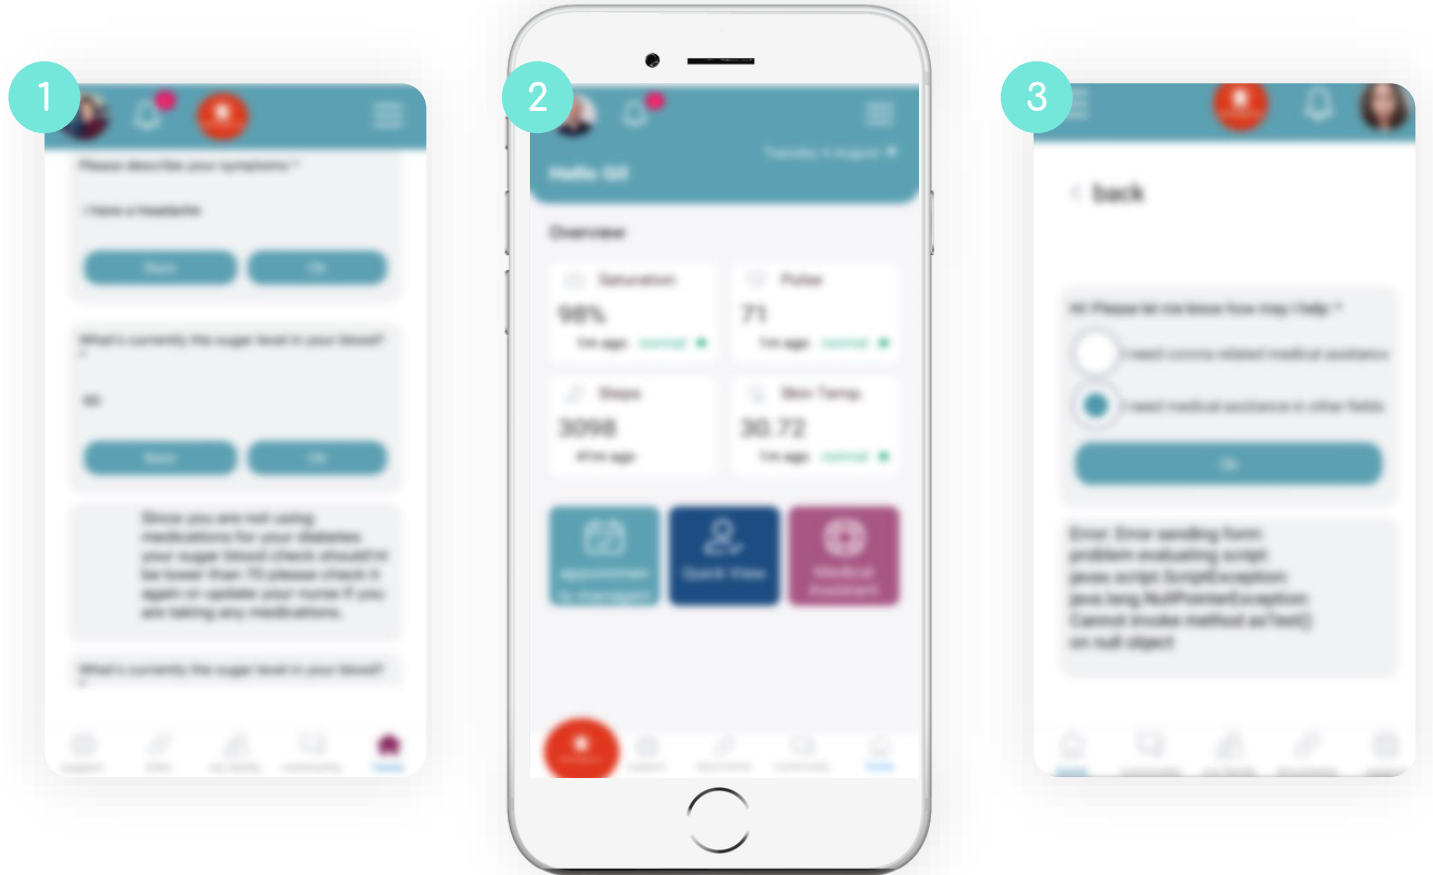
1

2

3

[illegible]

Hello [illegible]

Overview

Saturation

98%

Pulse

71

Steps

3098

Skin Temp

30.72

< back

Error: Error sending form: problem evaluating script: javax.script.ScriptException: java.lang.NullPointerException: Cannot invoke method asText() on null object